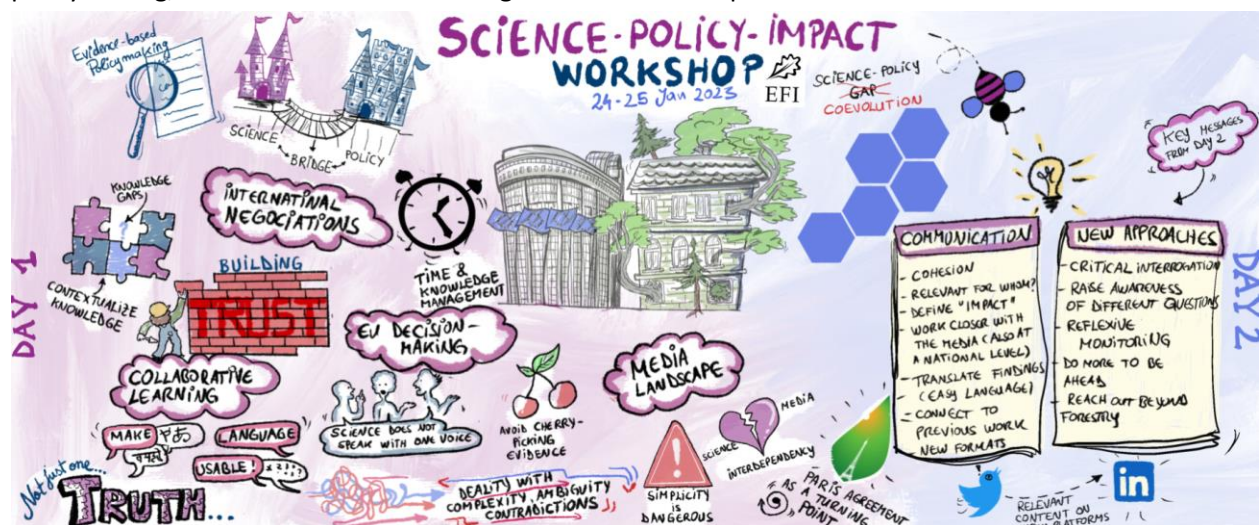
SCIENCE-POLICY-IMPACT WORKSHOP
24-25 Jan 2023
EFI

Evidence-based Policymaking

SCIENCE BRIDGE POLICY

SCIENCE-POLICY ~~GAP~~ COEVOLUTION

KEY MESSAGES FROM DAY 2

KNOWLEDGE GAPS

INTERNATINAL NEGOCIATIONS

CONTEXTUALIZE KNOWLEDGE

BUILDING TRUST

TIME & KNOWLEDGE MANAGEMENT

DAY 1

EU DECISION-MAKING

COLLABORATIVE LEARNING

MEDIA LANDSCAPE

COMMUNICATION
- COHESION
- RELEVANT FOR WHOM?
- DEFINE "IMPACT"
- WORK CLOSER WITH THE MEDIA (ALSO AT A NATIONAL LEVEL)
- TRANSLATE FINDINGS (EASY LANGUAGE)
- CONNECT TO PREVIOUS WORK
NEW FORMATS

NEW APPROACHES
- CRITICAL INTERROGATION
- RAISE AWARENESS OF DIFFERENT QUESTIONS
- REFLEXIVE MONITORING
- DO MORE TO BE AHEAD
- REACH OUT BEYOND FORESTRY

DAY 2

MAKE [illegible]

LANGUAGE

USABLE!

SCIENCE DOES NOT SPEAK WITH ONE VOICE

AVOID CHERRY-PICKING EVIDENCE

SCIENCE MEDIA INTERDEPENDENCY

Not just one... TRUTH...

DEALING WITH COMPLEXITY, AMBIGUITY CONTRADICTIONS

SIMPLICITY IS DANGEROUS

PARIS AGREEMENT AS A TURNING POINT

RELEVANT CONTENT ON PLATFORMS